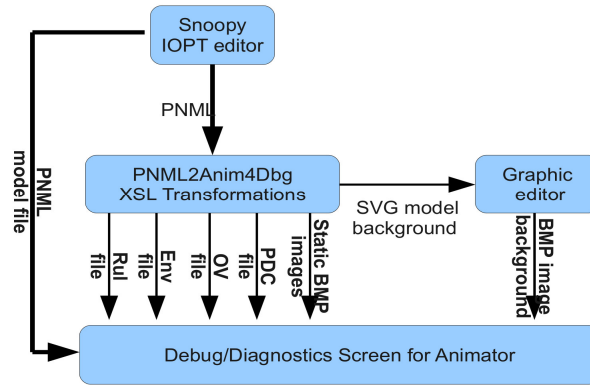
Snoopy
IOPT editor

PNML

PNML
model file

PNML2Anim4Dbg
XSL Transformations

SVG model
background

Graphic
editor

Rul
file

Env
file

OV
file

PDC
file

Static BMP
images

BMP image
background

Debug/Diagnostics Screen for Animator